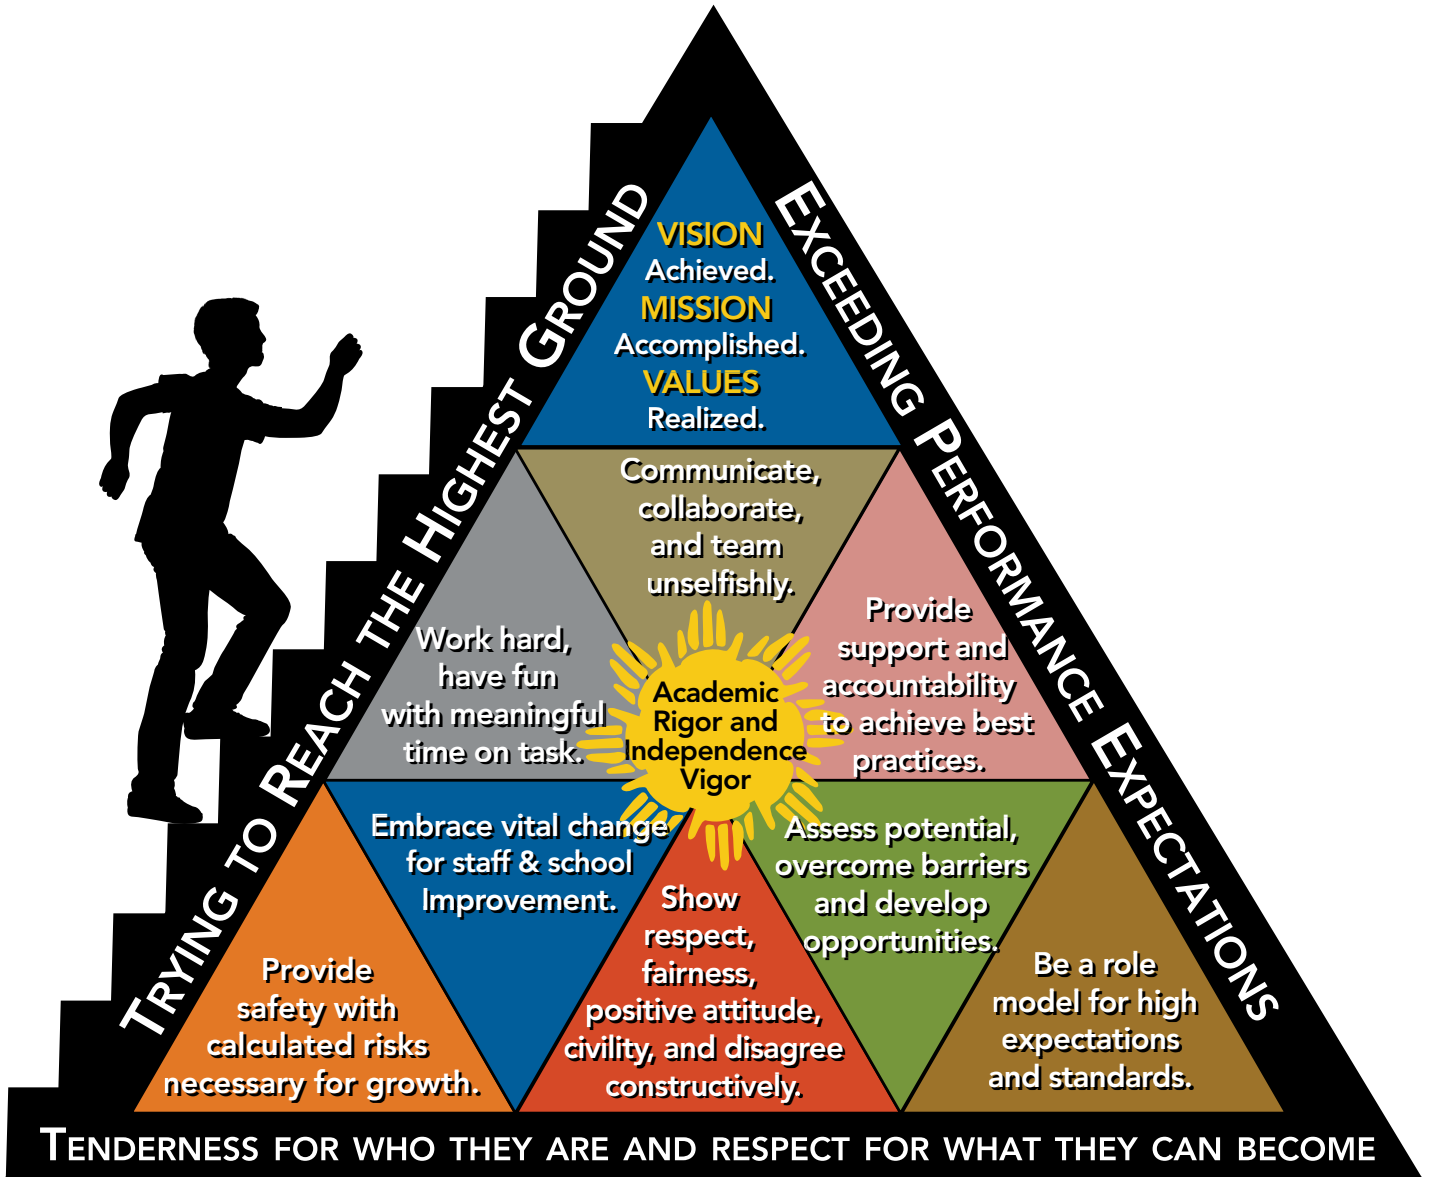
VISION
Achieved.
MISSION
Accomplished.
VALUES
Realized.

TRYING TO REACH THE HIGHEST GROUND

EXCEEDING PERFORMANCE EXPECTATIONS

Communicate, collaborate, and team unselfishly.

Work hard, have fun with meaningful time on task.

Academic Rigor and Independence Vigor

Provide support and accountability to achieve best practices.

Embrace vital change for staff & school Improvement.

Assess potential, overcome barriers and develop opportunities.

Provide safety with calculated risks necessary for growth.

Show respect, fairness, positive attitude, civility, and disagree constructively.

Be a role model for high expectations and standards.

TENDERNESS FOR WHO THEY ARE AND RESPECT FOR WHAT THEY CAN BECOME